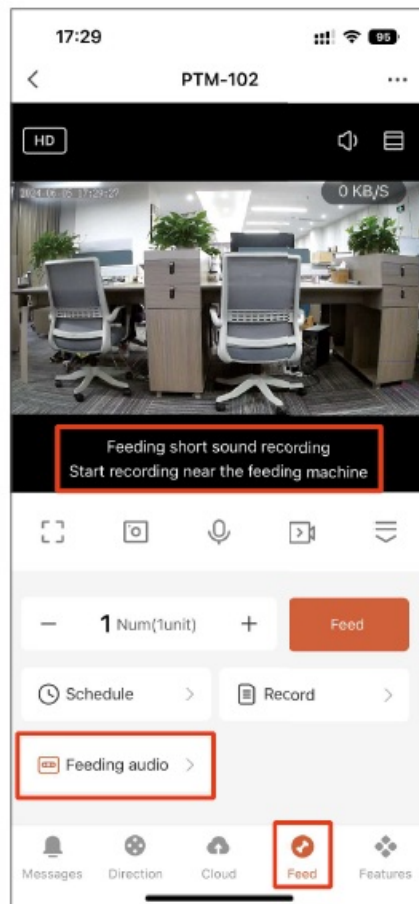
17:29

95

PTM-102

...

HD

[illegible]

0 KB/S

Feeding short sound recording
Start recording near the feeding machine

— 1 Num(1unit) +

Feed

Schedule >

Record >

Feeding audio >

Messages

Direction

Cloud

Feed

Features